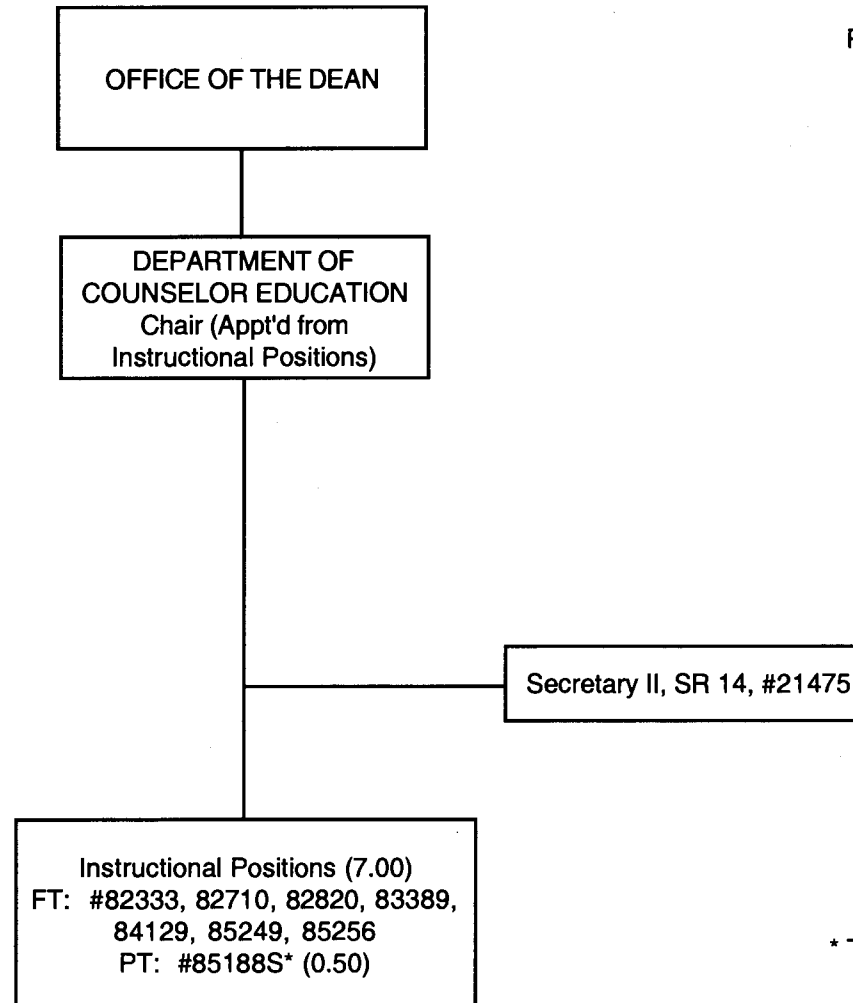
F

OFFICE OF THE DEAN

DEPARTMENT OF COUNSELOR EDUCATION
Chair (Appt'd from Instructional Positions)

Secretary II, SR 14, #21475

Instructional Positions (7.00)
FT: #82333, 82710, 82820, 83389, 84129, 85249, 85256
PT: #85188S* (0.50)

* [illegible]